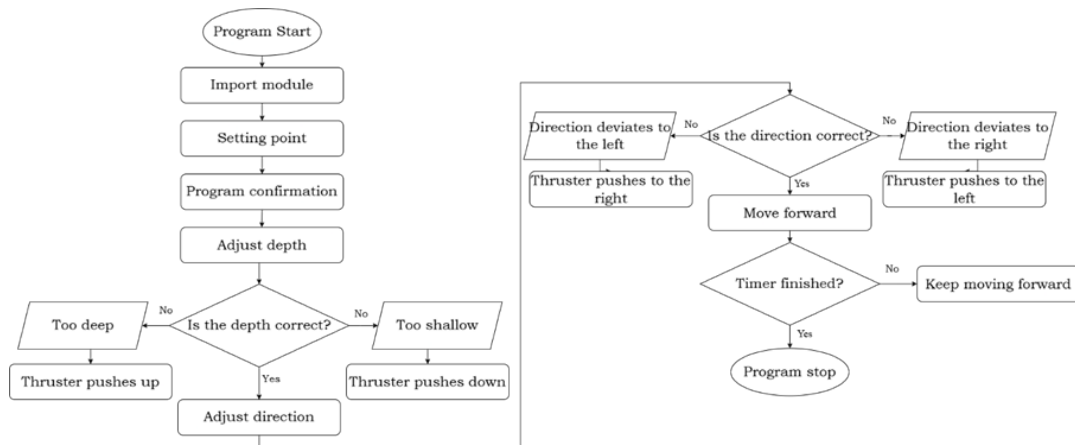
Program Start

Import module

Setting point

Program confirmation

Adjust depth

Too deep

No

Is the depth correct?

No

Too shallow

Thruster pushes up

Yes

Thruster pushes down

Adjust direction

Direction deviates to the left

No

Is the direction correct?

No

Direction deviates to the right

Thruster pushes to the right

Yes

Thruster pushes to the left

Move forward

Timer finished?

No

Keep moving forward

Yes

Program stop